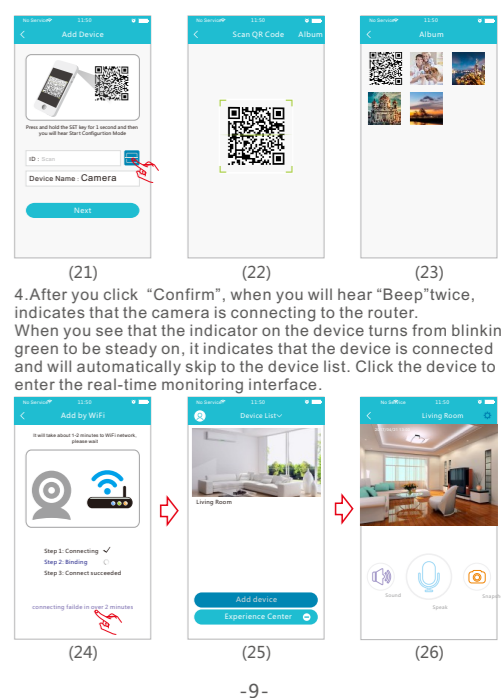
No Service 11:50

Add Device

Press and hold the SET key for 1 second and then you will hear Start Configuration Mode

ID : Scan

Device Name : Camera

Next

No Service 11:50

Scan QR Code Album

No Service 11:50

Album

(21) (22) (23)

4.After you click “Confirm”, when you will hear “Beep”twice, indicates that the camera is connecting to the router.
When you see that the indicator on the device turns from blinking green to be steady on, it indicates that the device is connected and will automatically skip to the device list. Click the device to enter the real-time monitoring interface.

No Service 11:50

Add by WiFi

It will take about 1-2 minutes to WiFi network, please wait

Step 1: Connecting ✓
Step 2: Binding
Step 3: Connect succeeded

connecting failde in over 2 minutes

No Service 11:50

Device List

Living Room

Add device

Experience Center

No Service 11:50

Living Room

Sound Speak Snapshot

(24) (25) (26)

-9-